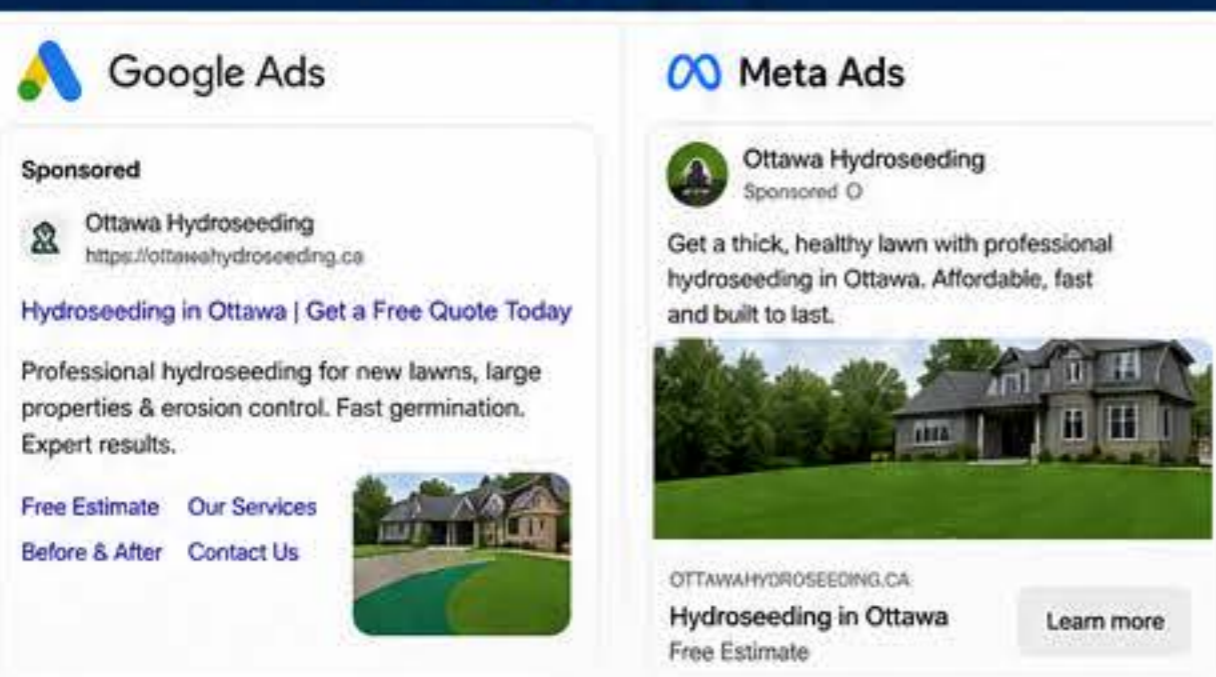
Google Ads

Sponsored

Ottawa Hydroseeding
https://ottawahydroseeding.ca

Hydroseeding in Ottawa | Get a Free Quote Today

Professional hydroseeding for new lawns, large properties & erosion control. Fast germination. Expert results.

Free Estimate Our Services
Before & After Contact Us

Meta Ads

Ottawa Hydroseeding
Sponsored

Get a thick, healthy lawn with professional hydroseeding in Ottawa. Affordable, fast and built to last.

OTTAWAHYDROSEEDING.CA
Hydroseeding in Ottawa
Free Estimate

Learn more